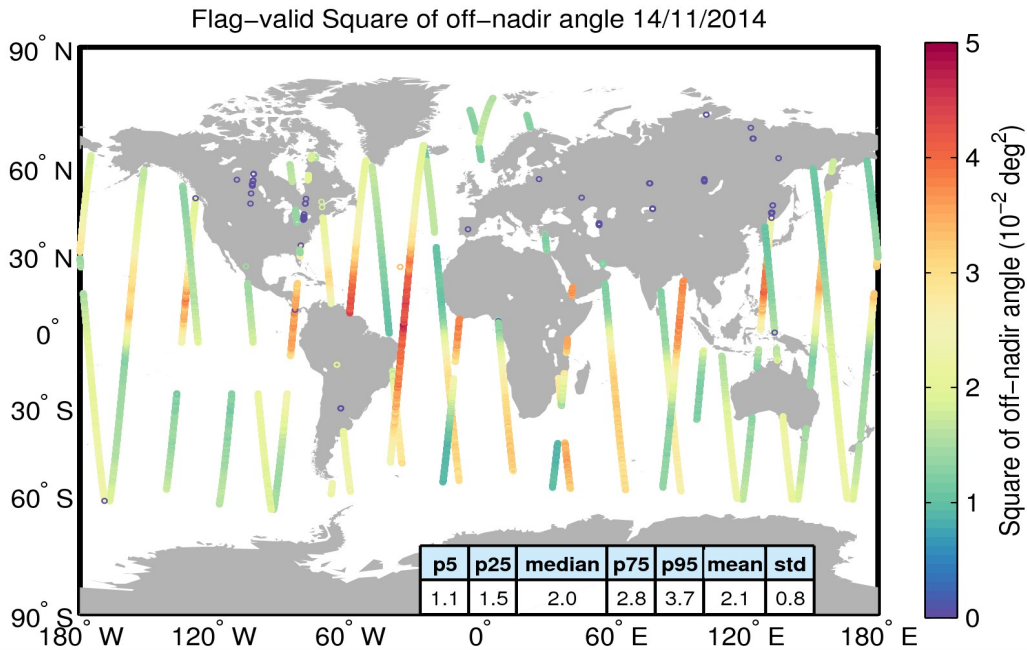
Flag−valid Square of off−nadir angle 14/11/2014

90° N
60° N
30° N
0°
30° S
60° S
90° S

180° W 120° W 60° W 0° 60° E 120° E 180° E

| p5 | p25 | median | p75 | p95 | mean | std |
|---|---|---|---|---|---|---|
| 1.1 | 1.5 | 2.0 | 2.8 | 3.7 | 2.1 | 0.8 |

5
4
3
2
1
0

Square of off−nadir angle ($10^{-2}$ $deg^2$)